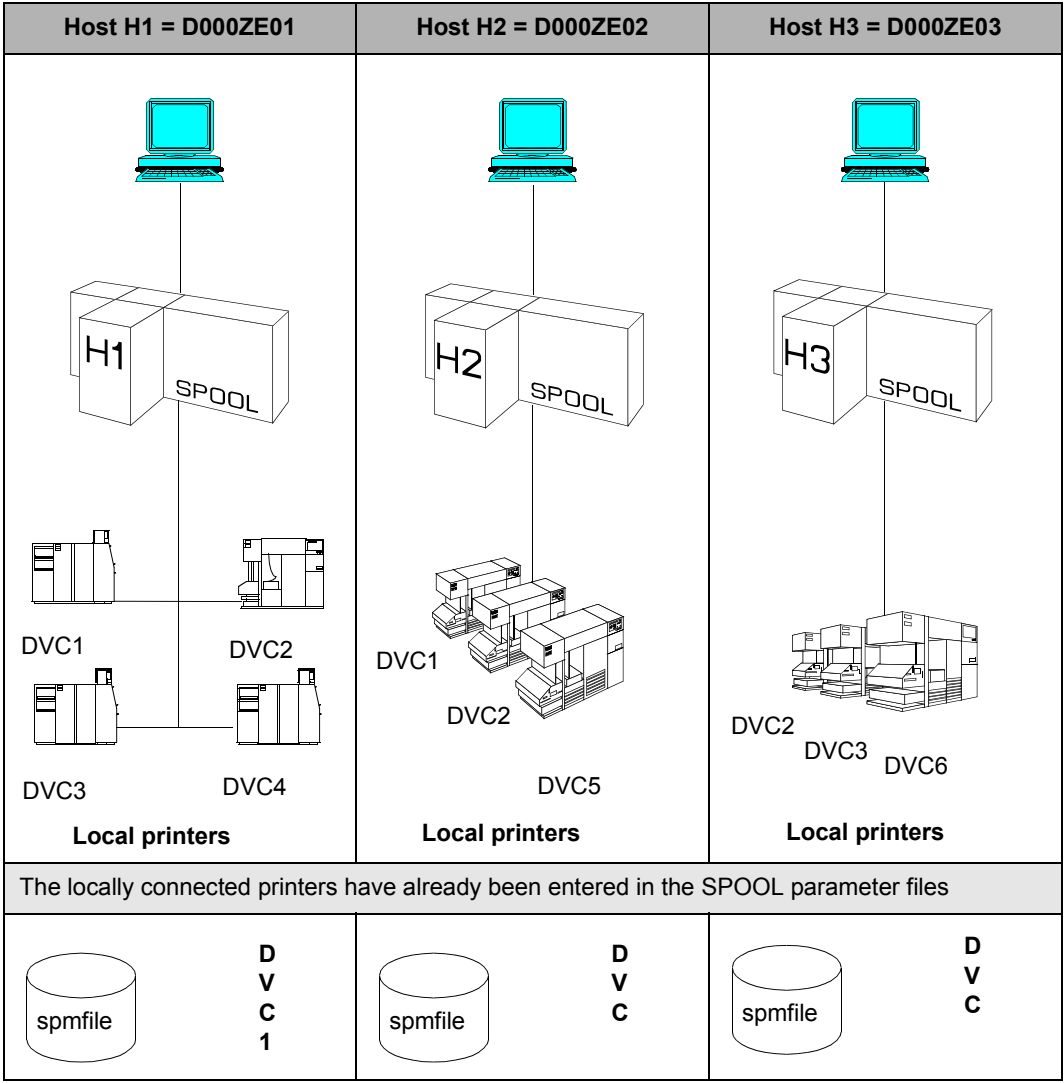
| Host H1 = D000ZE01 | Host H2 = D000ZE02 | Host H3 = D000ZE03 |
|---|---|---|
| H1 SPOOL DVC1 DVC2 DVC3 DVC4 **Local printers** | H2 SPOOL DVC1 DVC2 DVC5 **Local printers** | H3 SPOOL DVC2 DVC3 DVC6 **Local printers** |
| The locally connected printers have already been entered in the SPOOL parameter files | | |
| spmfile **D V C 1** | spmfile **D V C** | spmfile **D V C** |